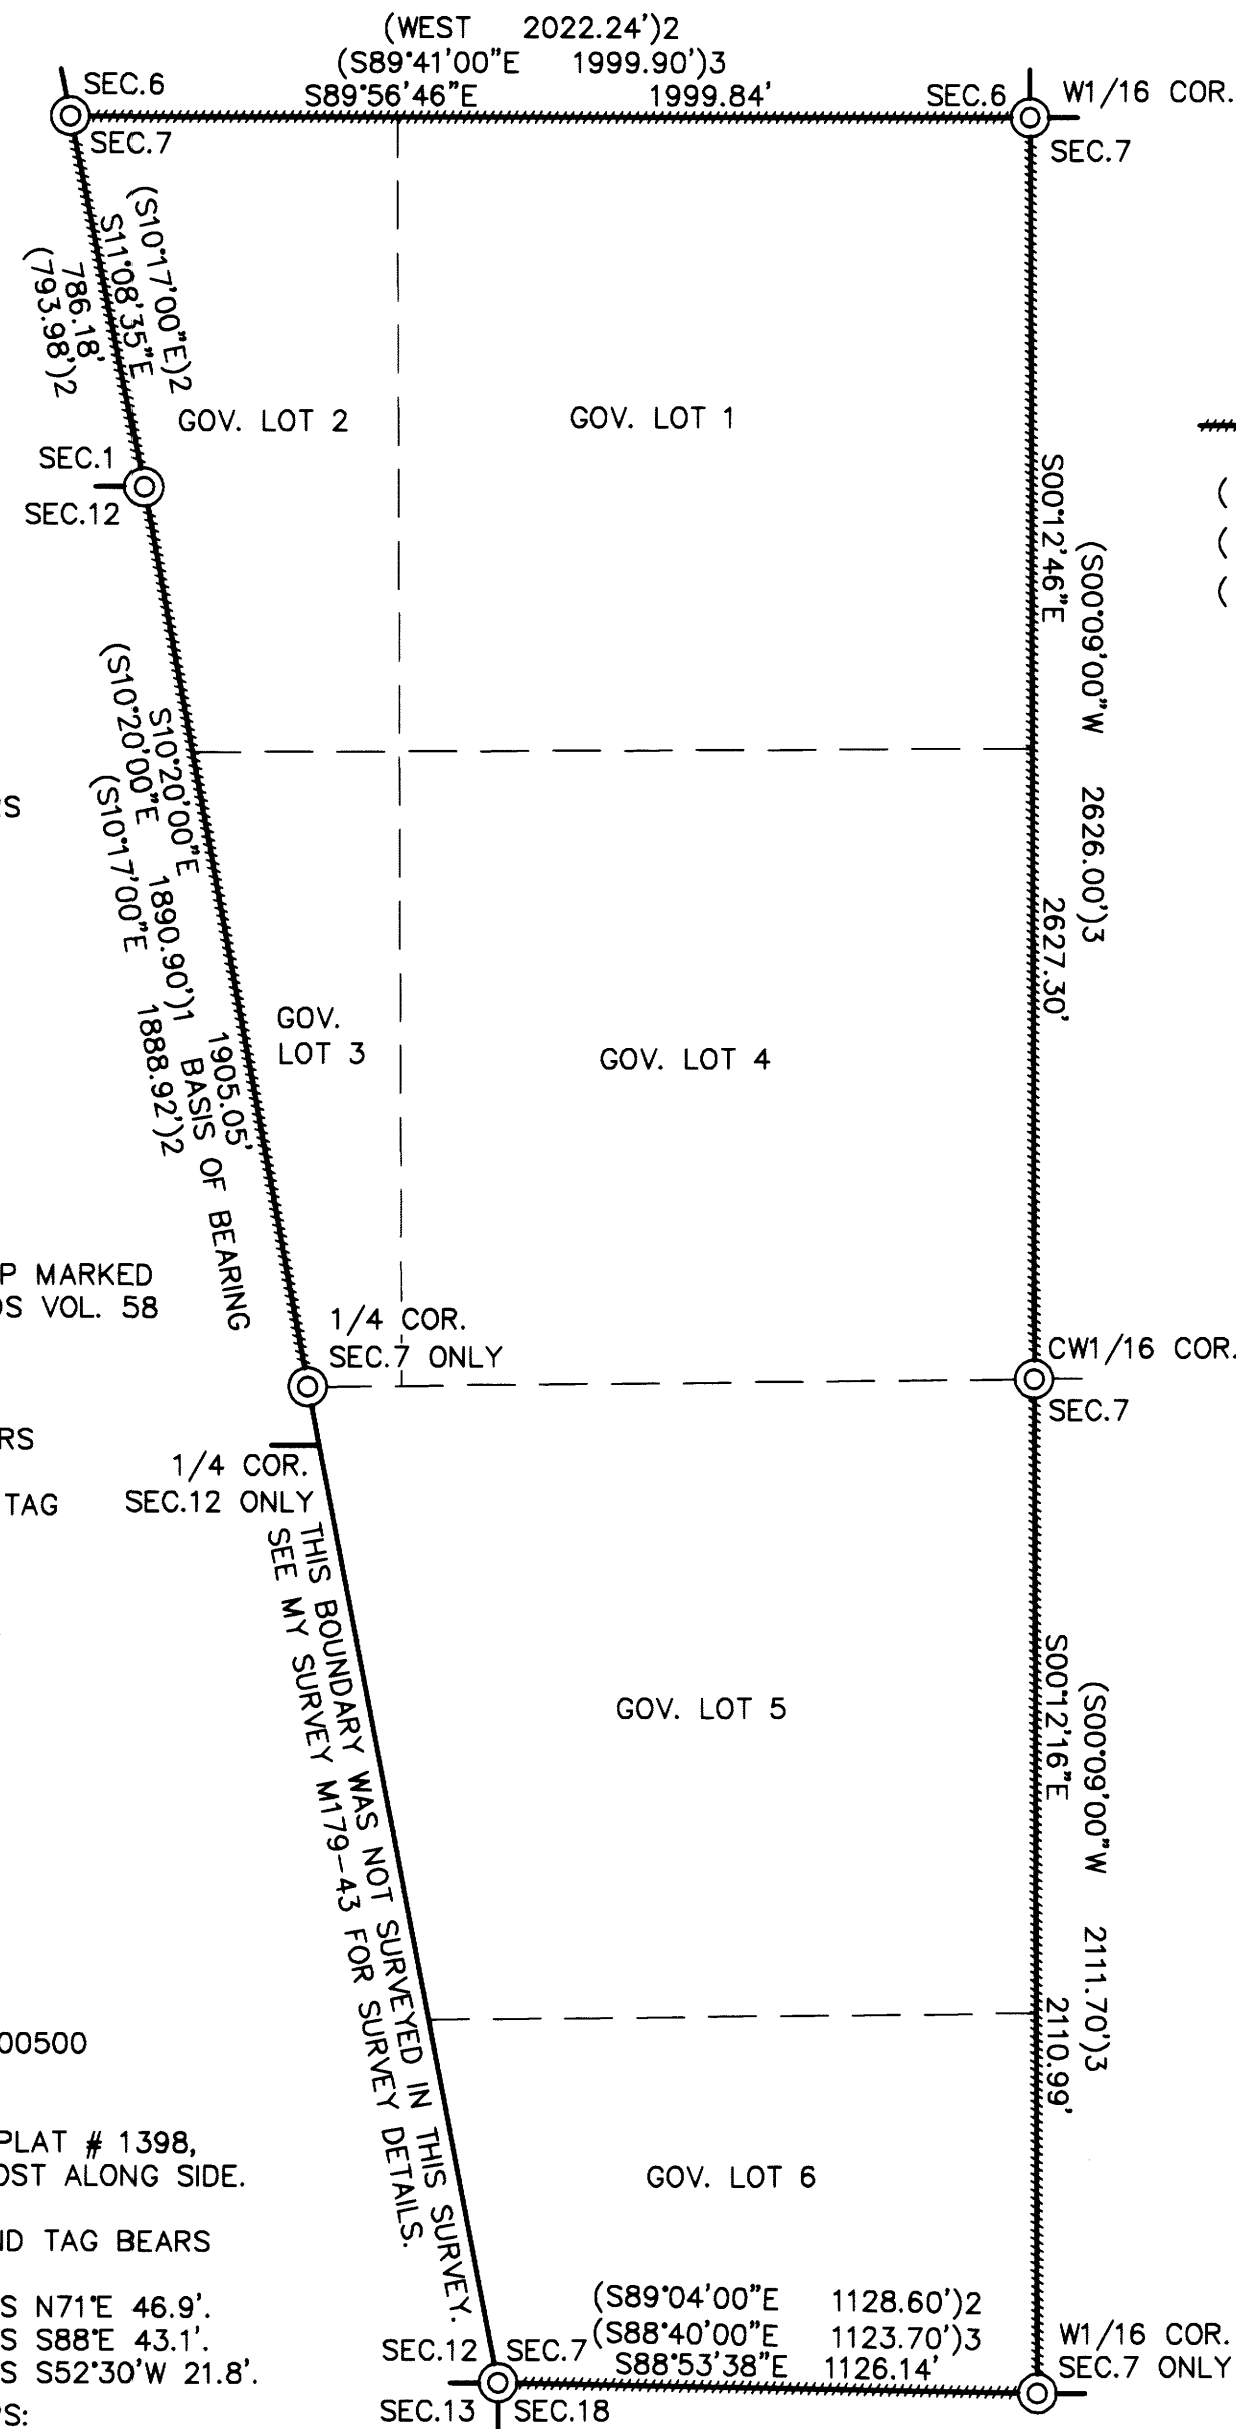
(WEST 2022.24')2
(S89°41'00"E 1999.90')3
S89°56'46"E 1999.84'

SEC.6
SEC.7
SEC.6
SEC.7
W1/16 COR.

(S10°17'00"E)2
S11°08'35"E
786.18'
(793.98')2

GOV. LOT 2
GOV. LOT 1

SEC.1
SEC.12

S00°12'46"E
(S00°09'00"W 2626.00')3
2627.30'

S10°20'00"E
(S10°20'00"E 1890.90')1
(S10°17'00"E 1888.92')2
1905.05'
BASIS OF BEARING

S

GOV. LOT 3
GOV. LOT 4

P MARKED
S VOL. 58

1/4 COR.
SEC.7 ONLY

CW1/16 COR.
SEC.7

RS

1/4 COR.
SEC.12 ONLY
TAG

THIS BOUNDARY WAS NOT SURVEYED IN THIS SURVEY.
SEE MY SURVEY M179-43 FOR SURVEY DETAILS.

GOV. LOT 5

S00°12'16"E
(S00°09'00"W 2111.70')3
2110.99'

00500

PLAT # 1398,
OST ALONG SIDE.

GOV. LOT 6

ID TAG BEARS

S N71°E 46.9'.
S S88°E 43.1'.
S S52°30'W 21.8'.
S:

(S89°04'00"E 1128.60')2
(S88°40'00"E 1123.70')3
S88°53'38"E 1126.14'

SEC.12
SEC.7
SEC.13
SEC.18

W1/16 COR.
SEC.7 ONLY